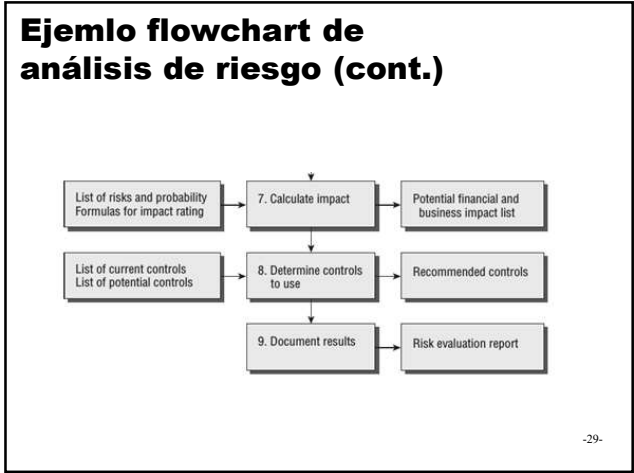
Ejemlo flowchart de análisis de riesgo (cont.)

List of risks and probability
Formulas for impact rating

7. Calculate impact

Potential financial and business impact list

List of current controls
List of potential controls

8. Determine controls to use

Recommended controls

9. Document results

Risk evaluation report

-29-